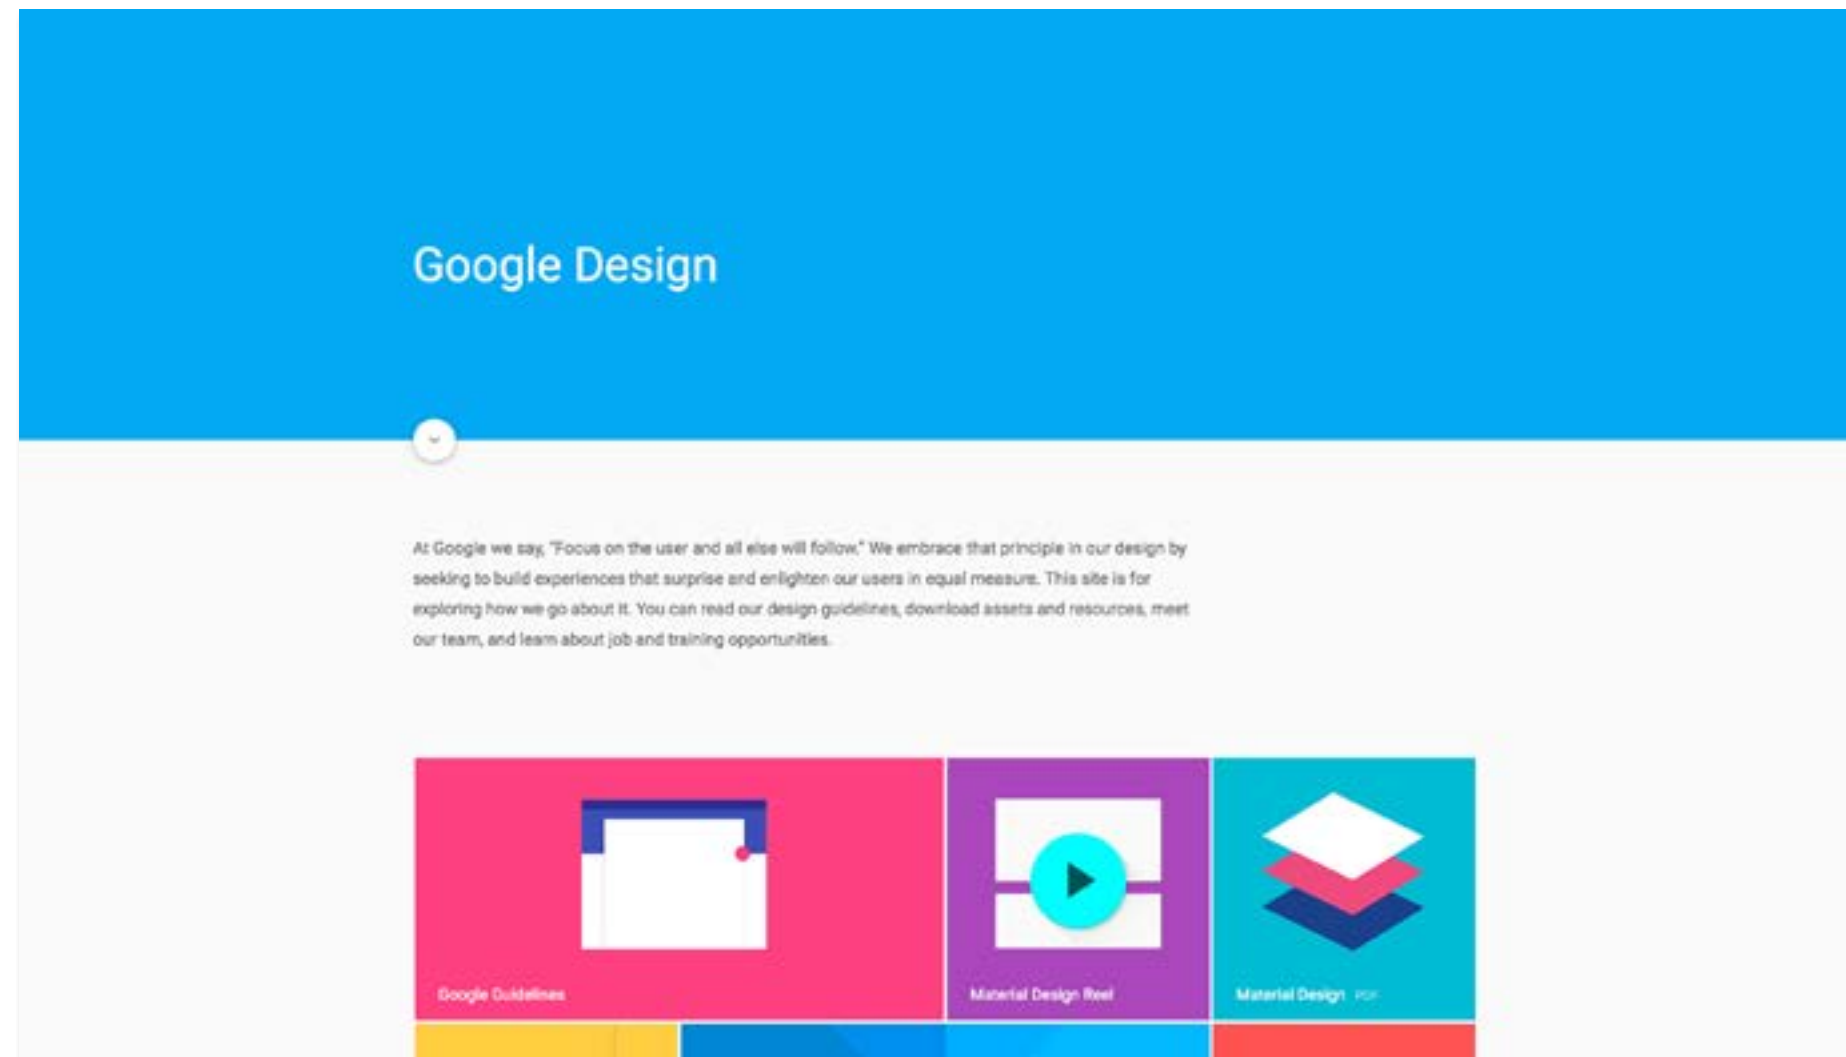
Google Design

At Google we say, "Focus on the user and all else will follow." We embrace that principle in our design by seeking to build experiences that surprise and enlighten our users in equal measure. This site is for exploring how we go about it. You can read our design guidelines, download assets and resources, meet our team, and learn about job and training opportunities.

Google Guidelines

Material Design Reel

Material Design PDF